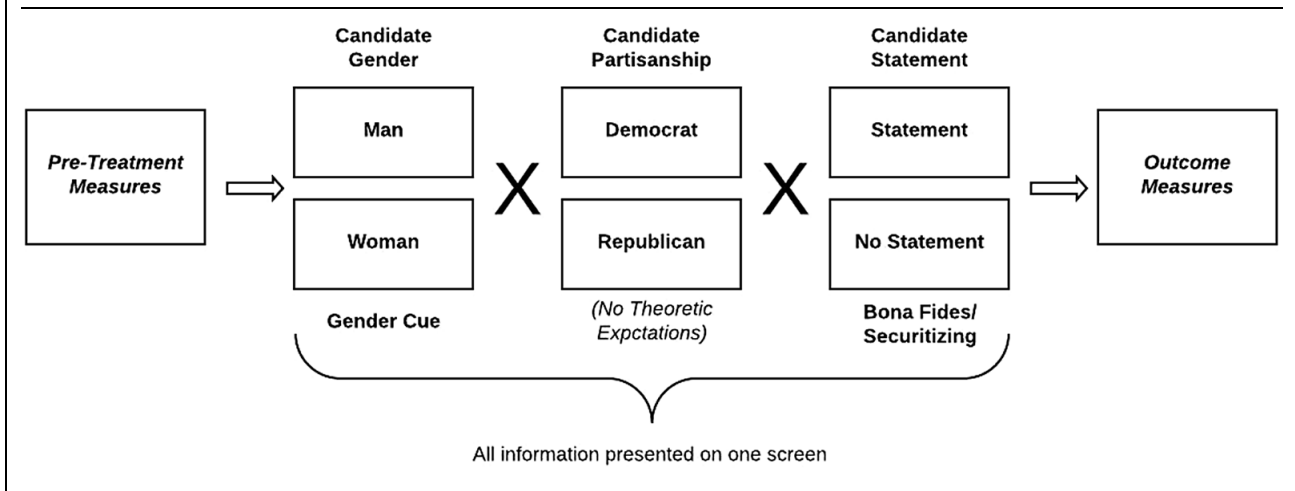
Pre-Treatment Measures

Candidate Gender

Man

Woman

Gender Cue

X

Candidate Partisanship

Democrat

Republican

(No Theoretic Expctations)

X

Candidate Statement

Statement

No Statement

Bona Fides/ Securitizing

Outcome Measures

All information presented on one screen